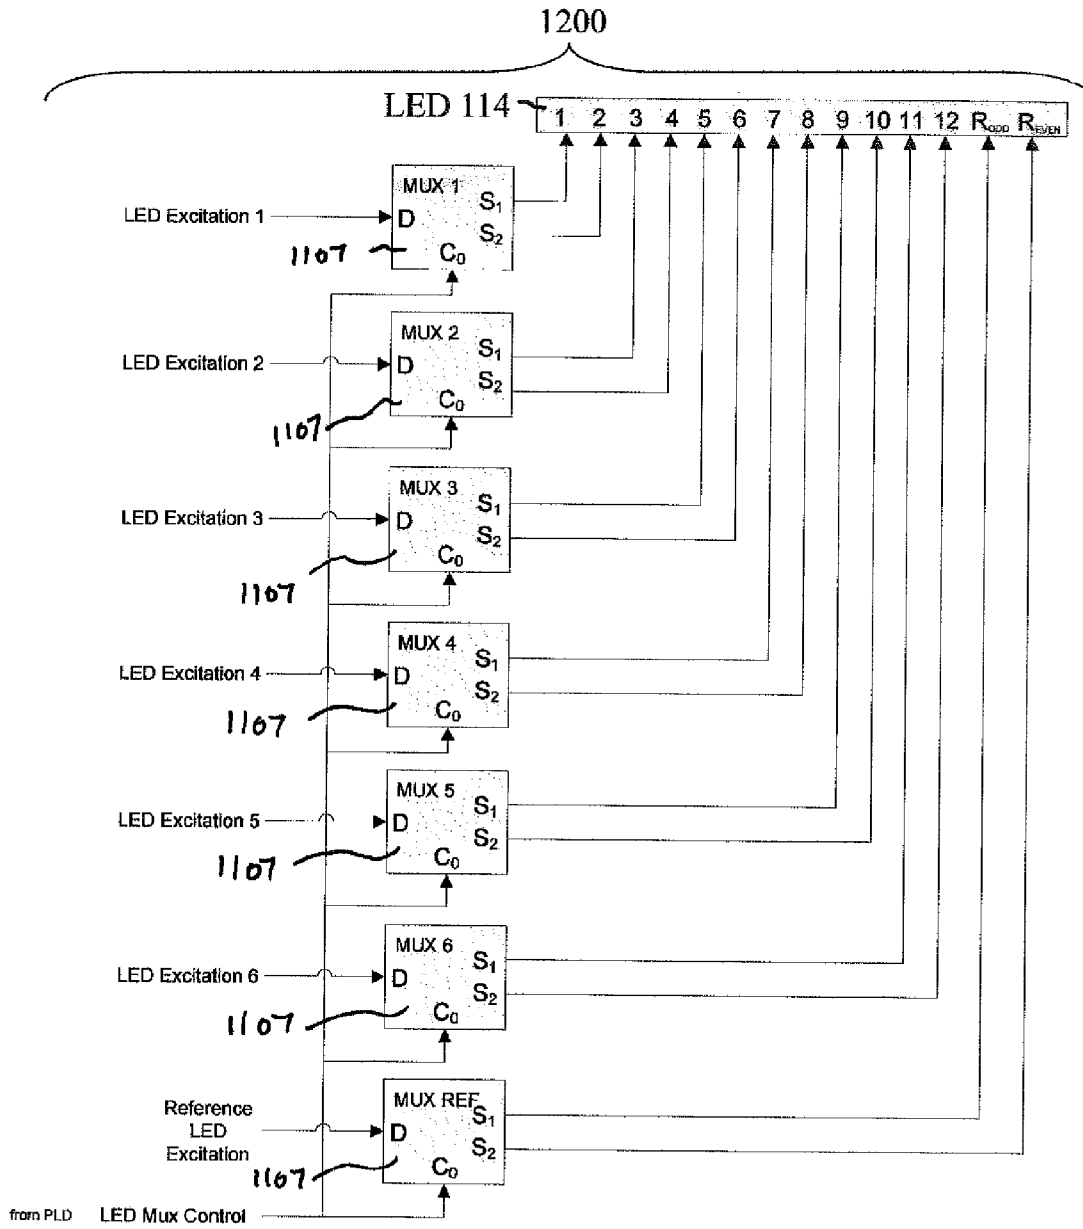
1200

LED 114

1 2 3 4 5 6 7 8 9 10 11 12 $R_{ODD}$ $R_{EVEN}$

MUX 1
D
$S_1$
$S_2$
$C_0$
LED Excitation 1
1107

MUX 2
D
$S_1$
$S_2$
$C_0$
LED Excitation 2
1107

MUX 3
D
$S_1$
$S_2$
$C_0$
LED Excitation 3
1107

MUX 4
D
$S_1$
$S_2$
$C_0$
LED Excitation 4
1107

MUX 5
D
$S_1$
$S_2$
$C_0$
LED Excitation 5
1107

MUX 6
D
$S_1$
$S_2$
$C_0$
LED Excitation 6
1107

MUX REF
D
$S_1$
$S_2$
$C_0$
Reference LED Excitation
1107

from PLD LED Mux Control